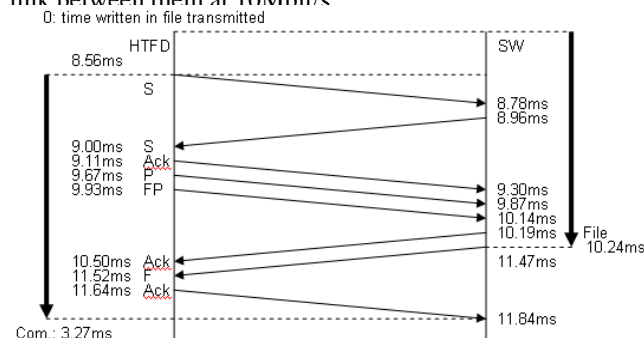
link between them at 10Mbit/s
0: time written in file transmitted

HTFD
8.56ms
S
9.00ms S
9.11ms Ack
9.67ms P
9.93ms FP
10.50ms Ack
11.52ms F
11.64ms Ack
Com.: 3.27ms

SW
8.78ms
8.96ms
9.30ms
9.87ms
10.14ms
10.19ms
11.47ms
11.84ms
File
10.24ms